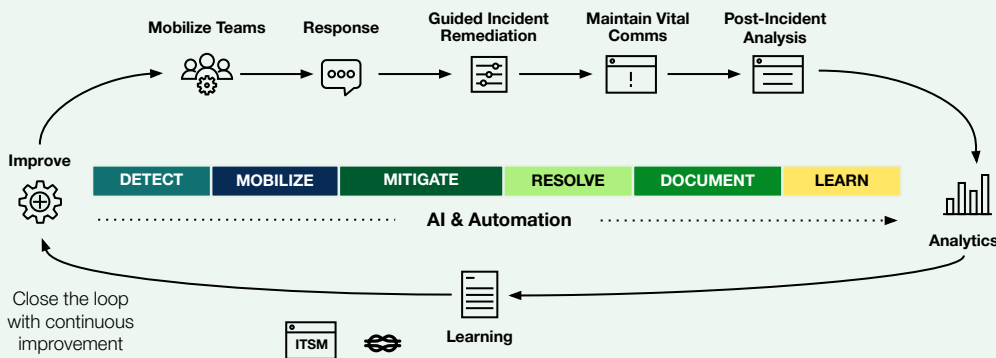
Mobilize Teams
Response
Guided Incident Remediation
Maintain Vital Comms
Post-Incident Analysis

Improve

DETECT
MOBILIZE
MITIGATE
RESOLVE
DOCUMENT
LEARN

AI & Automation

Analytics

Close the loop with continuous improvement

ITSM

Learning